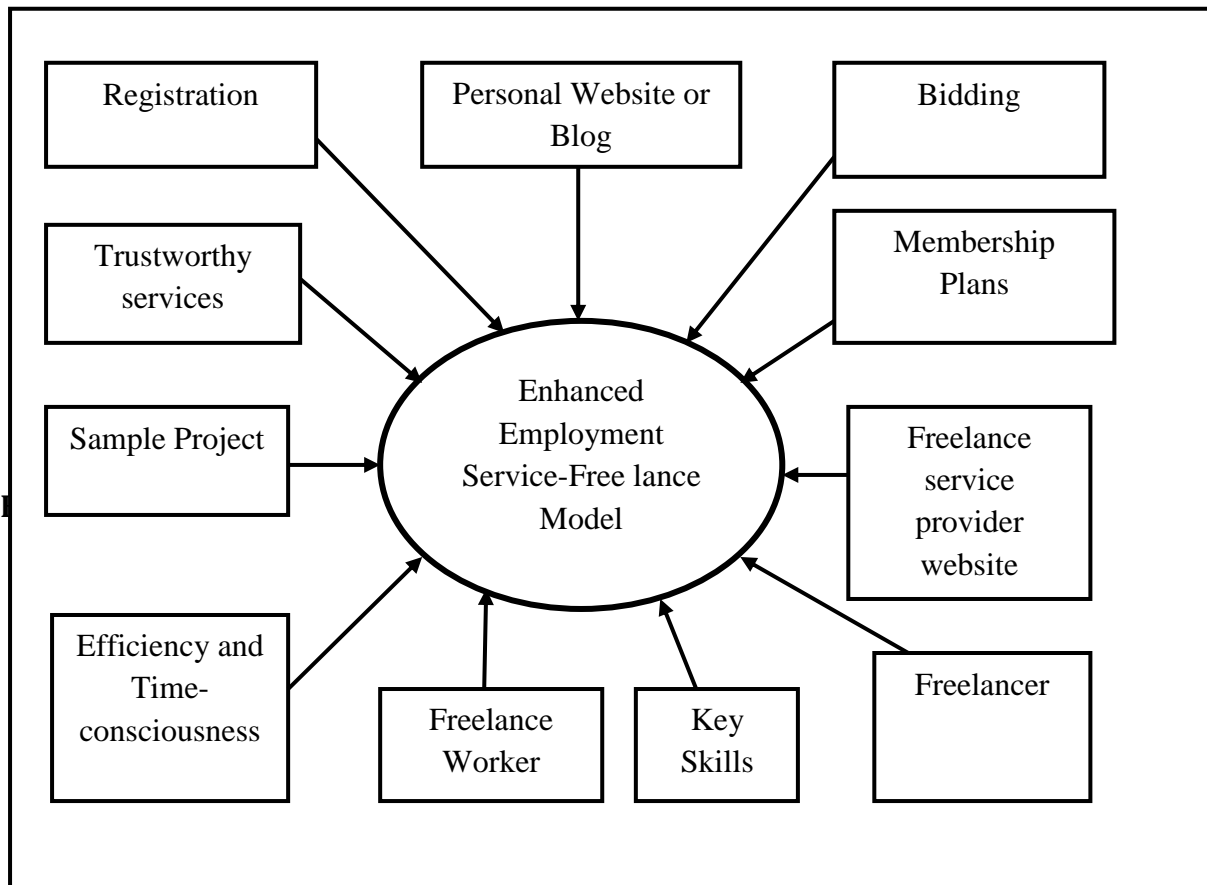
Registration

Personal Website or Blog

Bidding

Trustworthy services

Membership Plans

Enhanced Employment Service-Free lance Model

Sample Project

Freelance service provider website

Efficiency and Time-consciousness

Freelance Worker

Key Skills

Freelancer